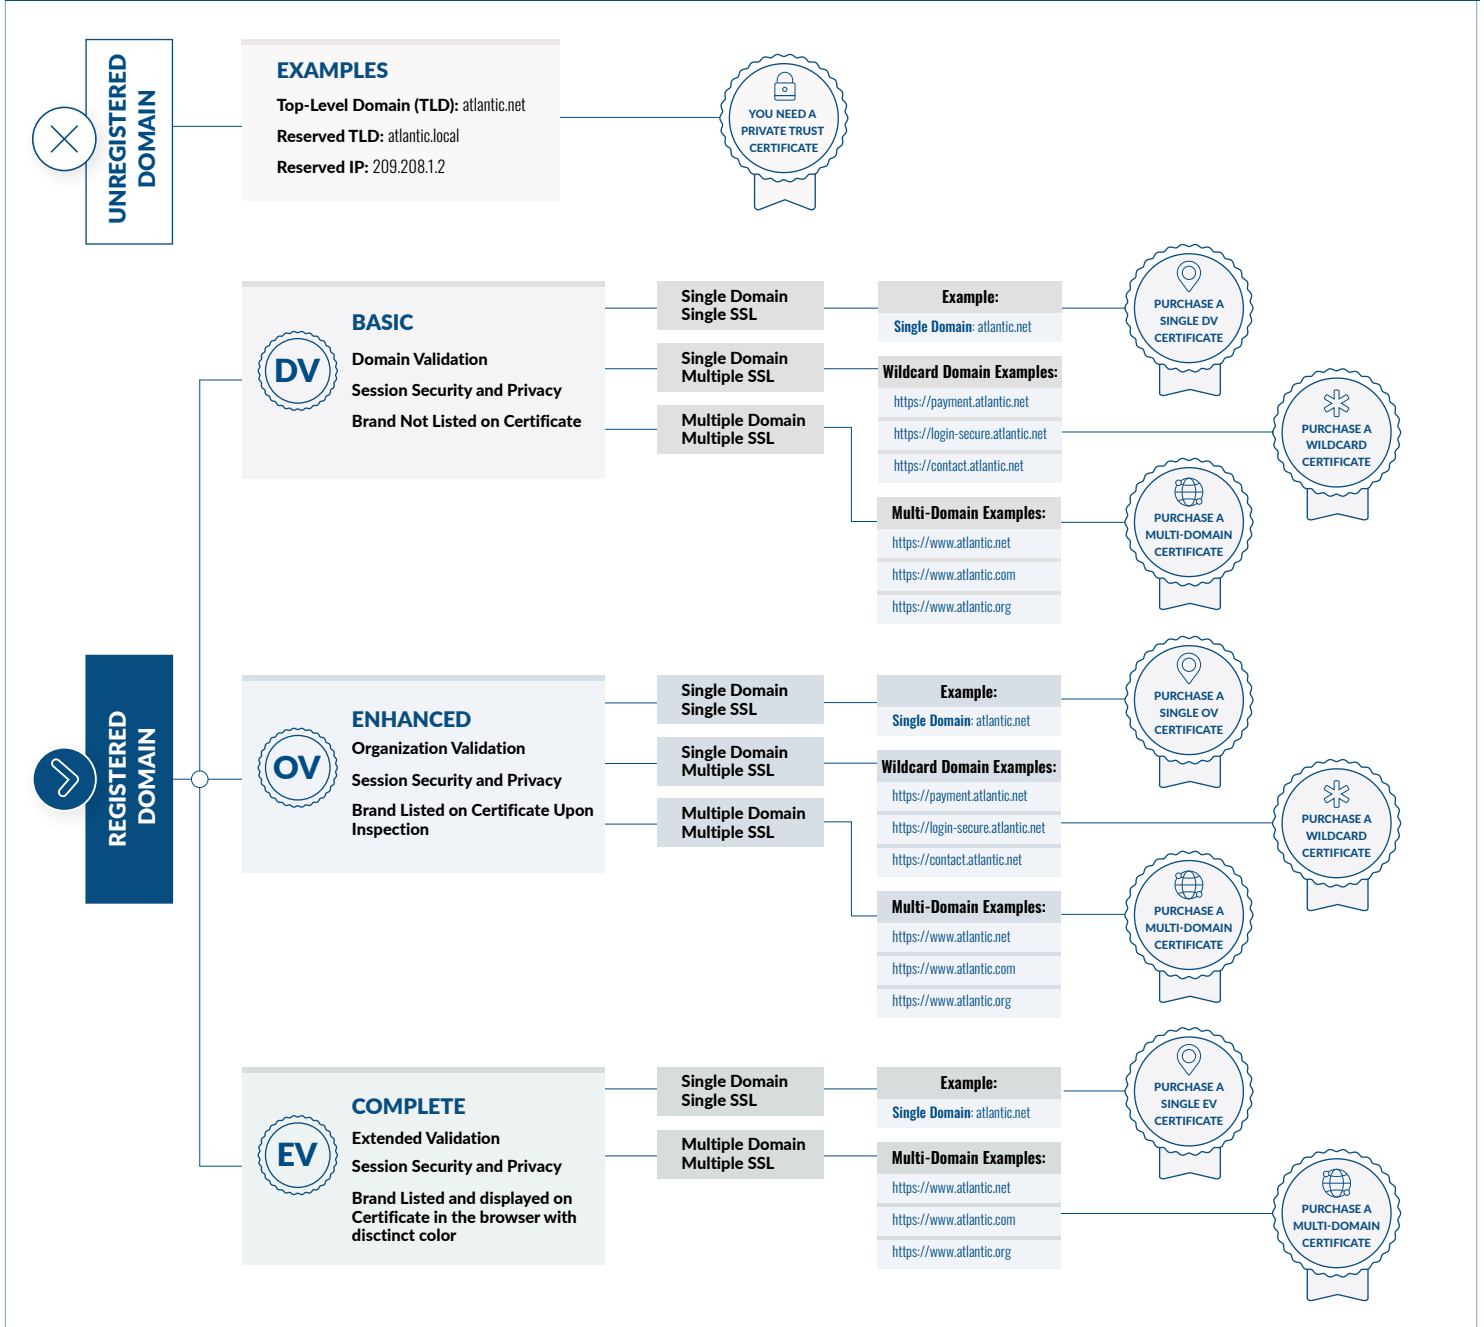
UNREGISTERED DOMAIN

EXAMPLES
Top-Level Domain (TLD): atlantic.net
Reserved TLD: atlantic.local
Reserved IP: 209.208.1.2

YOU NEED A PRIVATE TRUST CERTIFICATE

REGISTERED DOMAIN

DV
BASIC
Domain Validation
Session Security and Privacy
Brand Not Listed on Certificate

Single Domain Single SSL
Single Domain Multiple SSL
Multiple Domain Multiple SSL

Example:
Single Domain: atlantic.net

Wildcard Domain Examples:
https://payment.atlantic.net
https://login-secure.atlantic.net
https://contact.atlantic.net

Multi-Domain Examples:
https://www.atlantic.net
https://www.atlantic.com
https://www.atlantic.org

PURCHASE A SINGLE DV CERTIFICATE
PURCHASE A WILDCARD CERTIFICATE
PURCHASE A MULTI-DOMAIN CERTIFICATE

OV
ENHANCED
Organization Validation
Session Security and Privacy
Brand Listed on Certificate Upon Inspection

Single Domain Single SSL
Single Domain Multiple SSL
Multiple Domain Multiple SSL

Example:
Single Domain: atlantic.net

Wildcard Domain Examples:
https://payment.atlantic.net
https://login-secure.atlantic.net
https://contact.atlantic.net

Multi-Domain Examples:
https://www.atlantic.net
https://www.atlantic.com
https://www.atlantic.org

PURCHASE A SINGLE OV CERTIFICATE
PURCHASE A WILDCARD CERTIFICATE
PURCHASE A MULTI-DOMAIN CERTIFICATE

EV
COMPLETE
Extended Validation
Session Security and Privacy
Brand Listed and displayed on Certificate in the browser with disctinct color

Single Domain Single SSL
Multiple Domain Multiple SSL

Example:
Single Domain: atlantic.net

Multi-Domain Examples:
https://www.atlantic.net
https://www.atlantic.com
https://www.atlantic.org

PURCHASE A SINGLE EV CERTIFICATE
PURCHASE A MULTI-DOMAIN CERTIFICATE